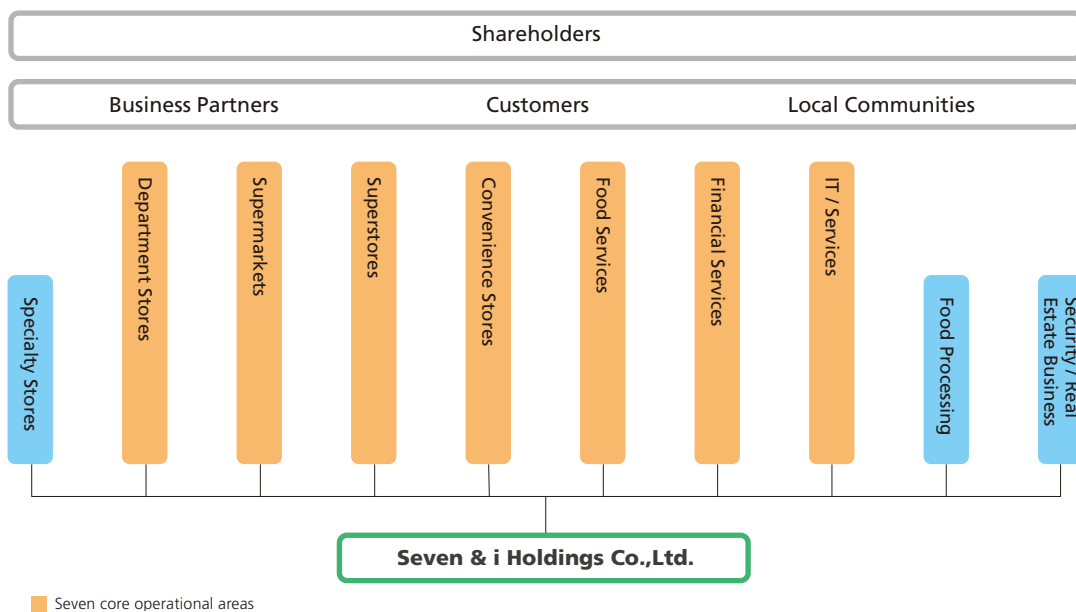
Shareholders

Business Partners

Customers

Local Communities

Specialty Stores

Department Stores

Supermarkets

Superstores

Convenience Stores

Food Services

Financial Services

IT / Services

Food Processing

Security / Real Estate Business

Seven & i Holdings Co.,Ltd.

Seven core operational areas